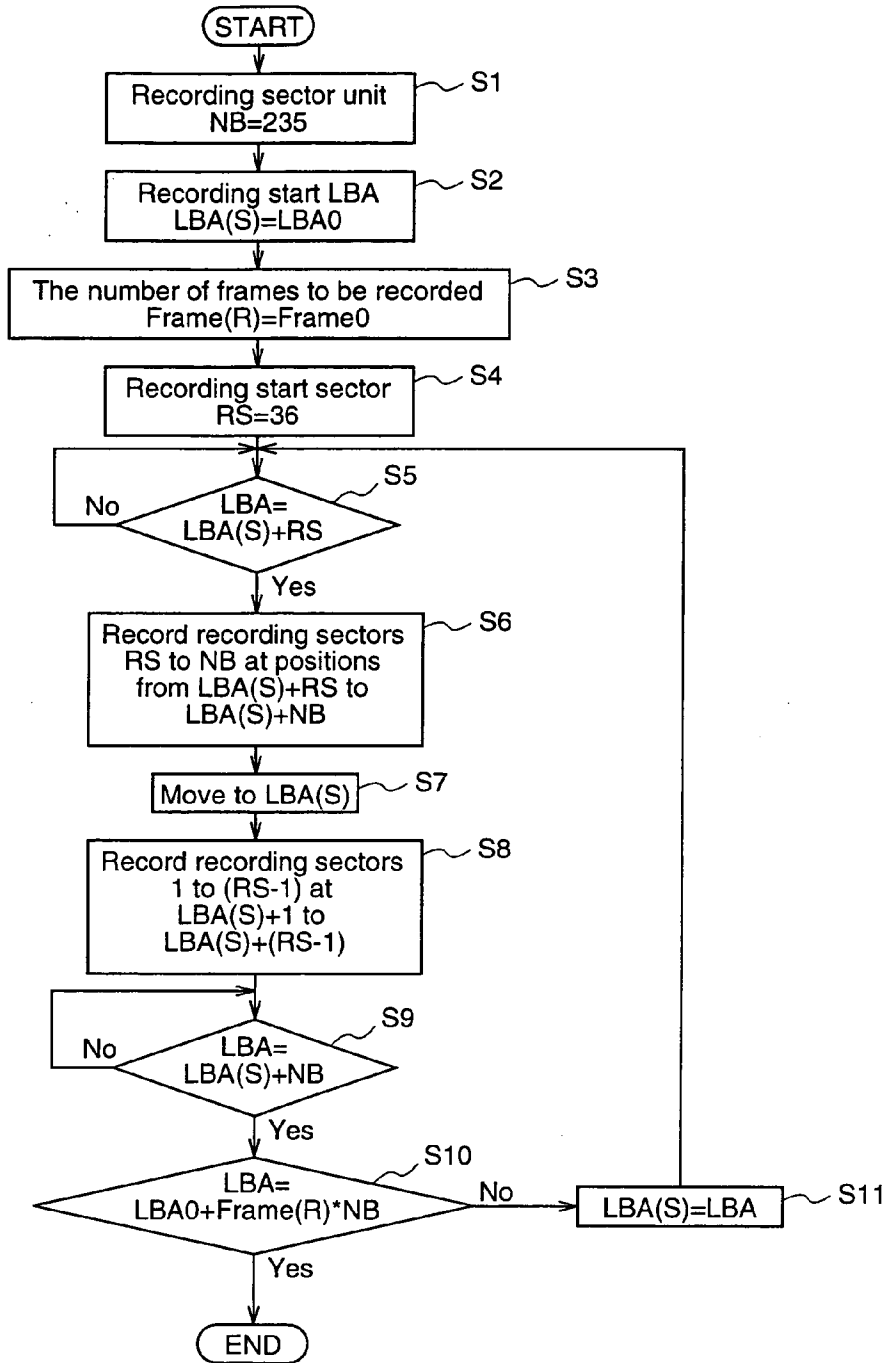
START

Recording sector unit NB=235
S1

Recording start LBA LBA(S)=LBA0
S2

The number of frames to be recorded Frame(R)=Frame0
S3

Recording start sector RS=36
S4

LBA= LBA(S)+RS
S5
No
Yes

Record recording sectors RS to NB at positions from LBA(S)+RS to LBA(S)+NB
S6

Move to LBA(S)
S7

Record recording sectors 1 to (RS-1) at LBA(S)+1 to LBA(S)+(RS-1)
S8

LBA= LBA(S)+NB
S9
No
Yes

LBA= LBA0+Frame(R)*NB
S10
No
Yes

LBA(S)=LBA
S11

END